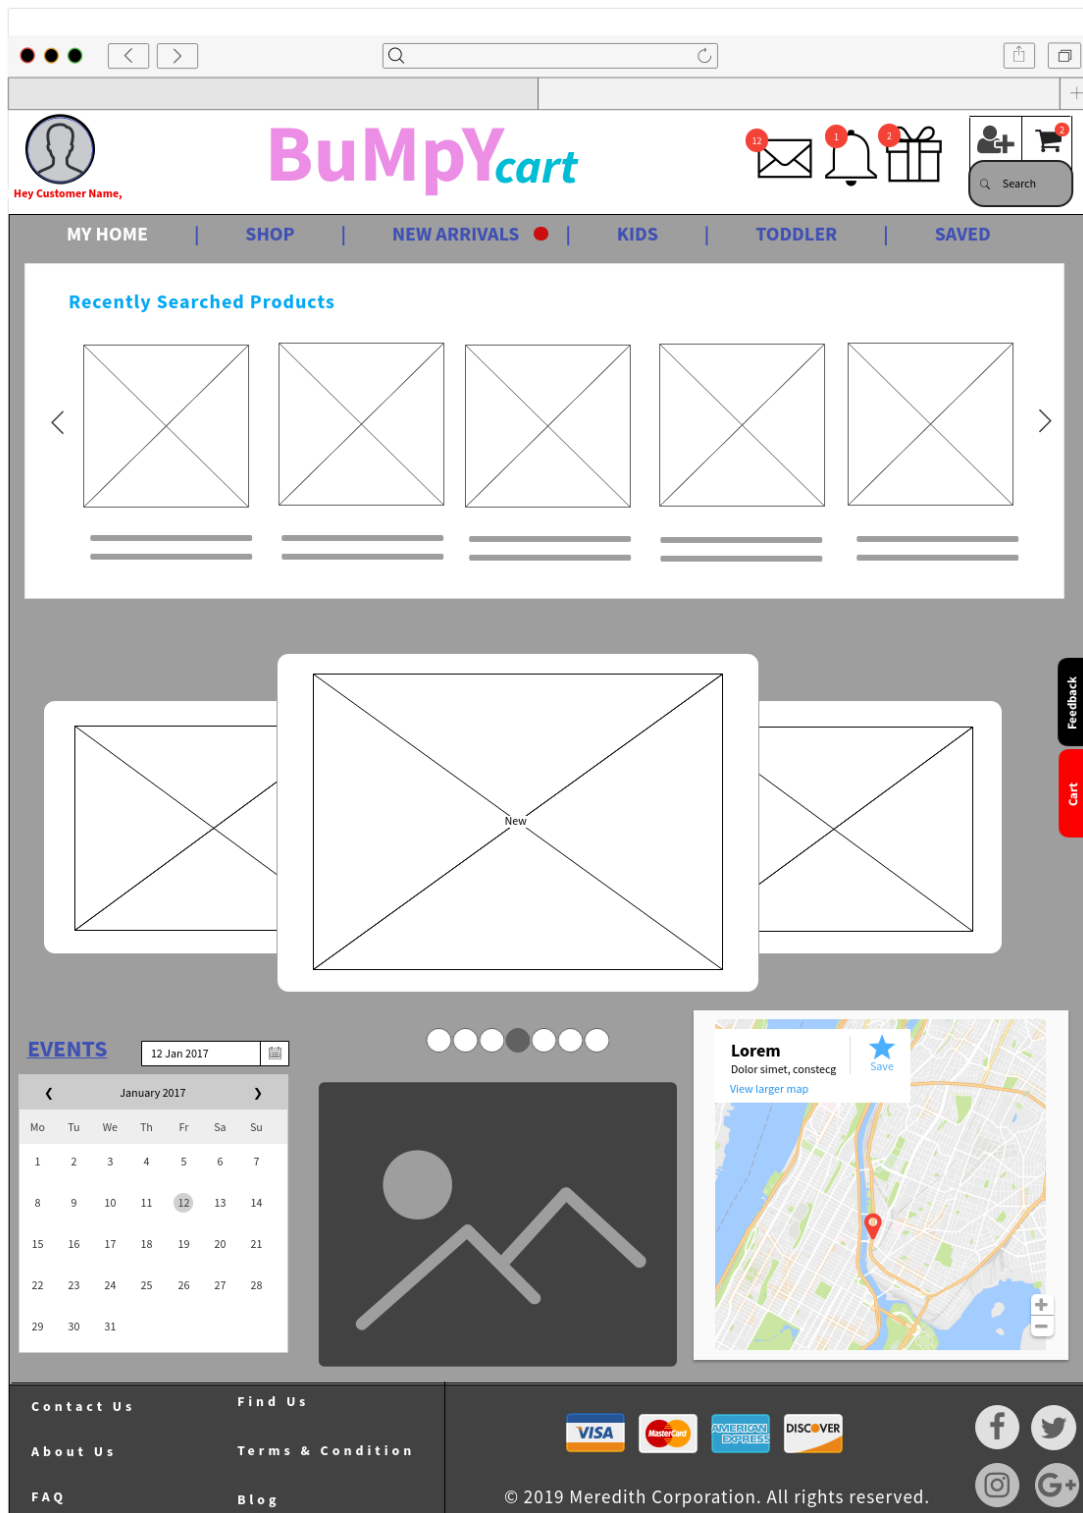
Hey Customer Name,

BuMpY cart

12 1 2

2

Search

MY HOME | SHOP | NEW ARRIVALS | KIDS | TODDLER | SAVED

Recently Searched Products

Feedback

Cart

New

EVENTS

12 Jan 2017

January 2017

| Mo | Tu | We | Th | Fr | Sa | Su |
|---|---|---|---|---|---|---|
| 1 | 2 | 3 | 4 | 5 | 6 | 7 |
| 8 | 9 | 10 | 11 | 12 | 13 | 14 |
| 15 | 16 | 17 | 18 | 19 | 20 | 21 |
| 22 | 23 | 24 | 25 | 26 | 27 | 28 |
| 29 | 30 | 31 | | | | |

Lorem
Dolor simet, constecg
View larger map
Save

Contact Us
About Us
FAQ

Find Us
Terms & Condition
Blog

VISA MasterCard AMERICAN EXPRESS DISCOVER

© 2019 Meredith Corporation. All rights reserved.